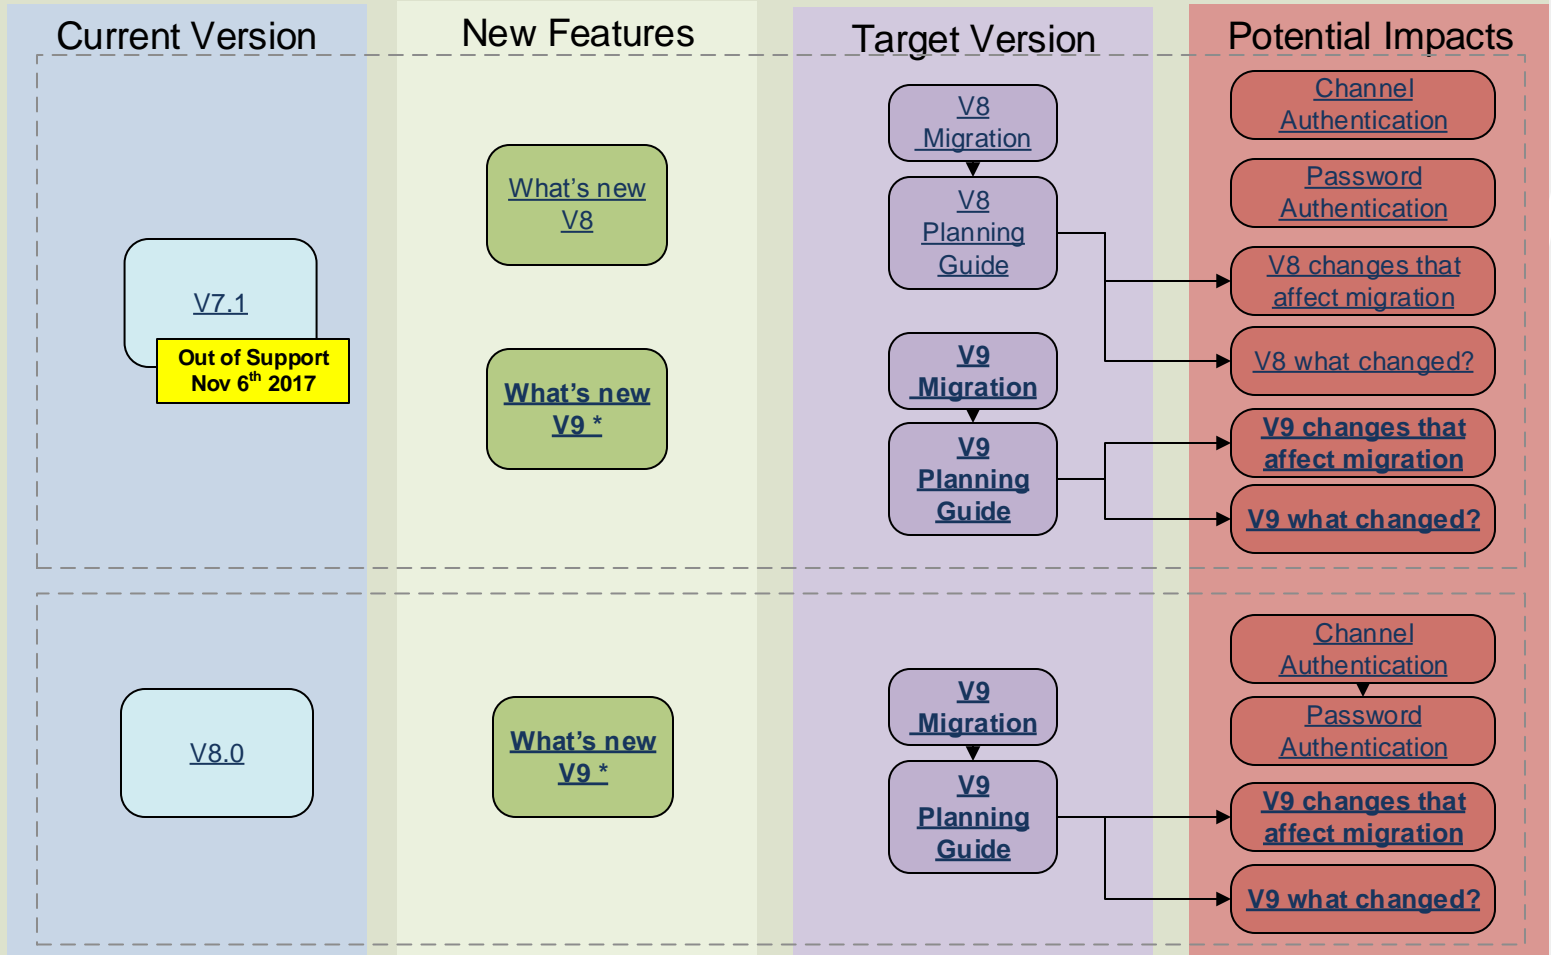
Current Version

New Features

Target Version

Potential Impacts

Channel Authentication

Password Authentication

What's new V8

V8 Migration

V8 Planning Guide

V8 changes that affect migration

V7.1

Out of Support Nov 6$^{th}$ 2017

V8 what changed?

What's new V9 *

V9 Migration

V9 Planning Guide

V9 changes that affect migration

V9 what changed?

Channel Authentication

Password Authentication

V8.0

What's new V9 *

V9 Migration

V9 Planning Guide

V9 changes that affect migration

V9 what changed?